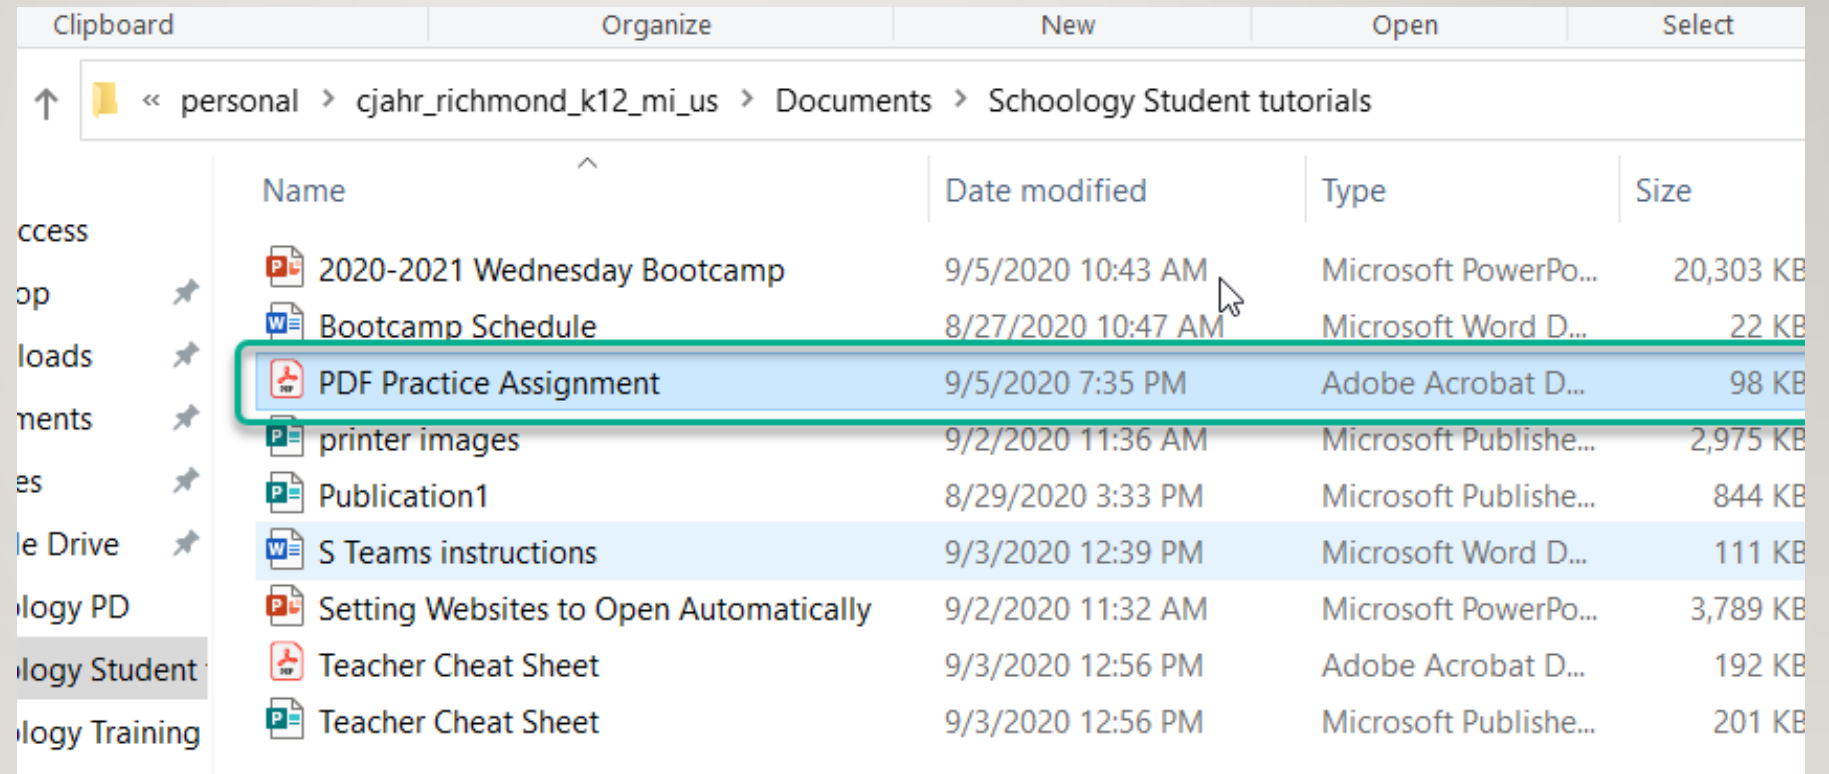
Clipboard Organize New Open Select

« personal › cjahr_richmond_k12_mi_us › Documents › Schoology Student tutorials

ccess
op
loads
ments
es
le Drive
logy PD
logy Student
logy Training

| Name | Date modified | Type | Size |
|---|---|---|---|
| 2020-2021 Wednesday Bootcamp | 9/5/2020 10:43 AM | Microsoft PowerPo... | 20,303 KB |
| Bootcamp Schedule | 8/27/2020 10:47 AM | Microsoft Word D... | 22 KB |
| PDF Practice Assignment | 9/5/2020 7:35 PM | Adobe Acrobat D... | 98 KB |
| printer images | 9/2/2020 11:36 AM | Microsoft Publishe... | 2,975 KB |
| Publication1 | 8/29/2020 3:33 PM | Microsoft Publishe... | 844 KB |
| S Teams instructions | 9/3/2020 12:39 PM | Microsoft Word D... | 111 KB |
| Setting Websites to Open Automatically | 9/2/2020 11:32 AM | Microsoft PowerPo... | 3,789 KB |
| Teacher Cheat Sheet | 9/3/2020 12:56 PM | Adobe Acrobat D... | 192 KB |
| Teacher Cheat Sheet | 9/3/2020 12:56 PM | Microsoft Publishe... | 201 KB |